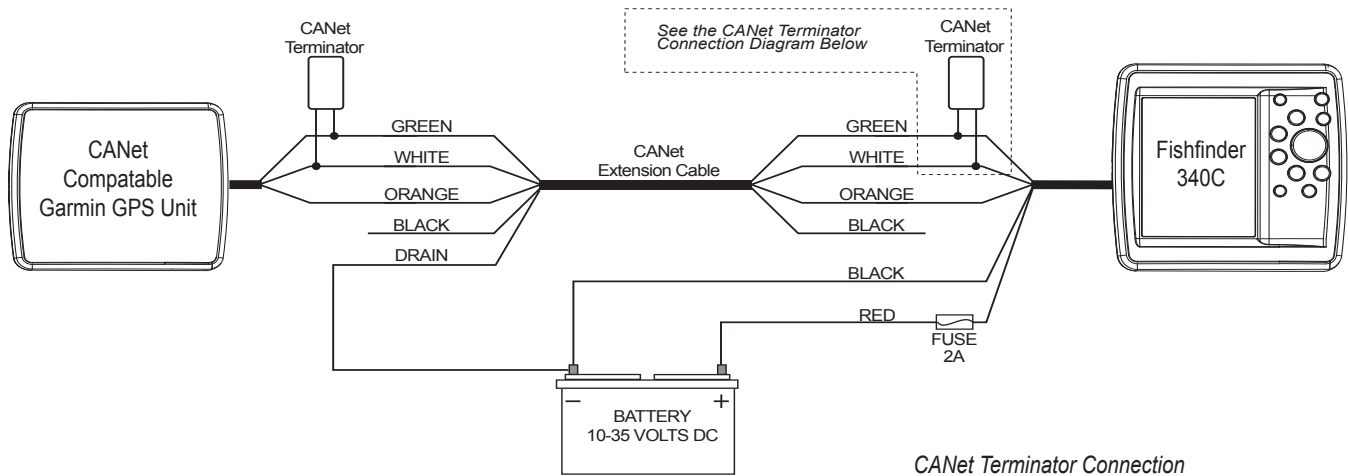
CANet Terminator

See the CANet Terminator Connection Diagram Below

CANet Terminator

CANet Compatable Garmin GPS Unit

GREEN

WHITE

ORANGE

BLACK

DRAIN

CANet Extension Cable

GREEN

WHITE

ORANGE

BLACK

Fishfinder 340C

BLACK

RED

FUSE 2A

−

+

BATTERY 10-35 VOLTS DC

CANet Terminator Connection